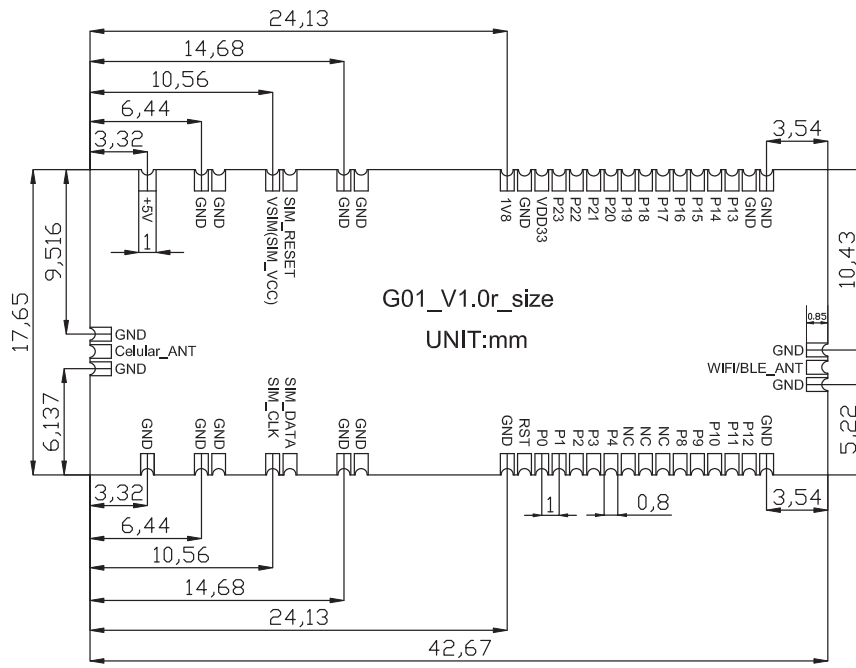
24,13
14,68
10,56
6,44
3,32
3,54
+5V
GND
GND
VSIM(SIM_VCC)
SIM_RESET
GND
GND
1V8
GND
VDD33
P23
P22
P21
P20
P19
P18
P17
P16
P15
P14
P13
GND
GND
1
9,516
17,65
10,43
G01_V1.0r_size
UNIT:mm
GND
Celular_ANT
GND
0,85
GND
WIFI/BLE_ANT
GND
6,137
5,22
GND
GND
GND
SIM_CLK
SIM_DATA
GND
GND
GND
RST
P0
P1
P2
P3
P4
NC
NC
NC
P8
P9
P10
P11
P12
GND
3,32
1
0,8
3,54
6,44
10,56
14,68
24,13
42,67